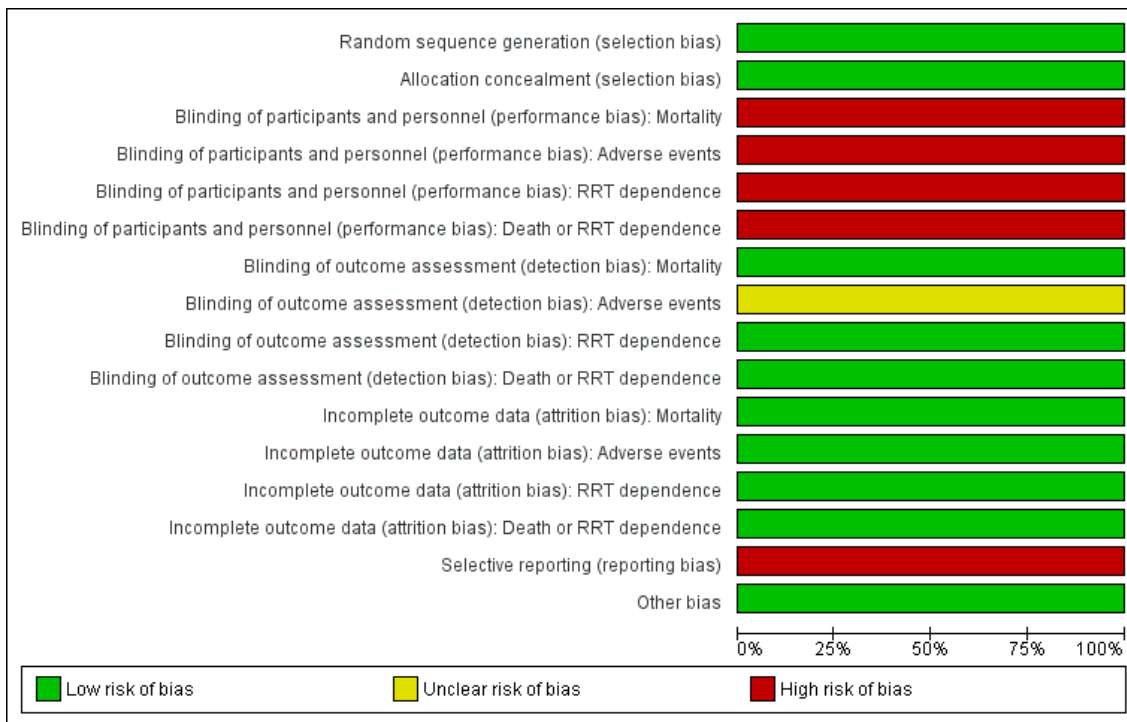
Random sequence generation (selection bias)
Allocation concealment (selection bias)
Blinding of participants and personnel (performance bias): Mortality
Blinding of participants and personnel (performance bias): Adverse events
Blinding of participants and personnel (performance bias): RRT dependence
Blinding of participants and personnel (performance bias): Death or RRT dependence
Blinding of outcome assessment (detection bias): Mortality
Blinding of outcome assessment (detection bias): Adverse events
Blinding of outcome assessment (detection bias): RRT dependence
Blinding of outcome assessment (detection bias): Death or RRT dependence
Incomplete outcome data (attrition bias): Mortality
Incomplete outcome data (attrition bias): Adverse events
Incomplete outcome data (attrition bias): RRT dependence
Incomplete outcome data (attrition bias): Death or RRT dependence
Selective reporting (reporting bias)
Other bias

0% 25% 50% 75% 100%

Low risk of bias
Unclear risk of bias
High risk of bias